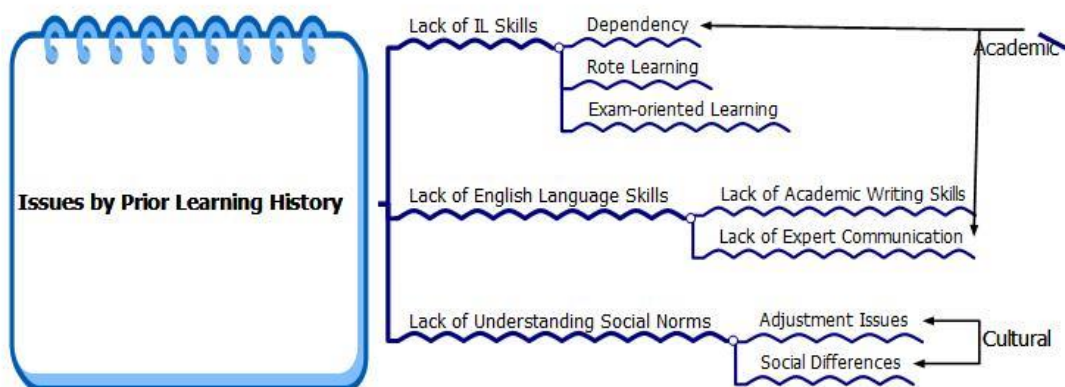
Issues by Prior Learning History

Lack of IL Skills

Dependency

Rote Learning

Exam-oriented Learning

Academic

Lack of English Language Skills

Lack of Academic Writing Skills

Lack of Expert Communication

Lack of Understanding Social Norms

Adjustment Issues

Social Differences

Cultural